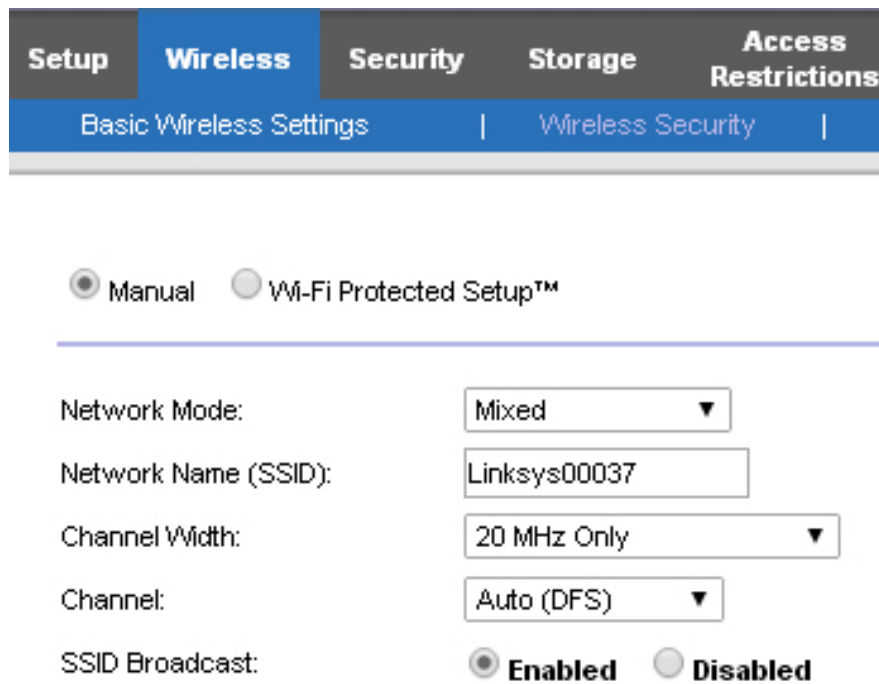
Setup Wireless Security Storage Access Restrictions

Basic Wireless Settings | Wireless Security |

Manual Wi-Fi Protected Setup™

Network Mode: Mixed

Network Name (SSID): Linksys00037

Channel Width: 20 MHz Only

Channel: Auto (DFS)

SSID Broadcast: Enabled Disabled